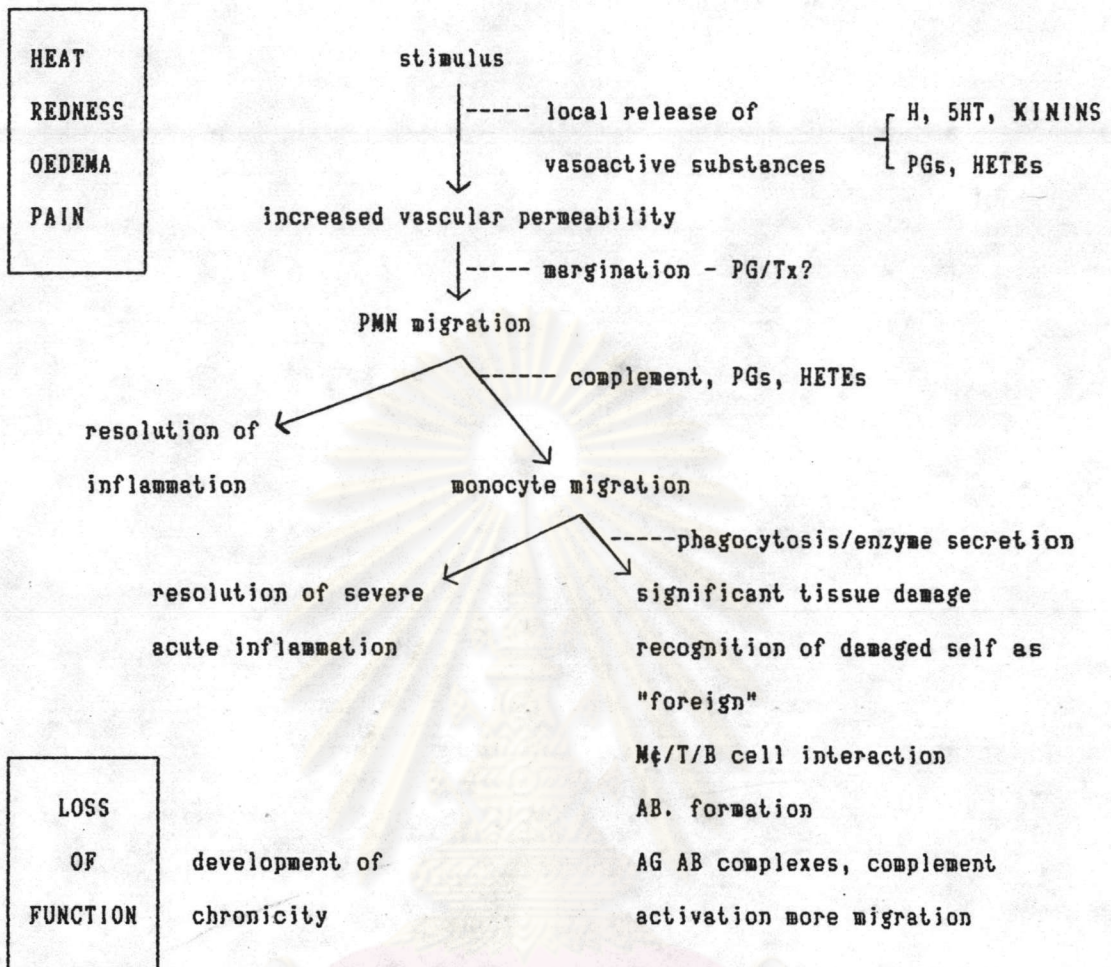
HEAT
REDNESS
OEDEMA
PAIN

stimulus

----- local release of vasoactive substances

H, 5HT, KININS
PGs, HETEs

increased vascular permeability

----- margination - PG/Tx?

PMN migration

------ complement, PGs, HETEs

resolution of inflammation

monocyte migration

-----phagocytosis/enzyme secretion

resolution of severe acute inflammation

significant tissue damage
recognition of damaged self as "foreign"
M¢/T/B cell interaction
AB. formation
AG AB complexes, complement activation more migration

LOSS
OF
FUNCTION

development of chronicity